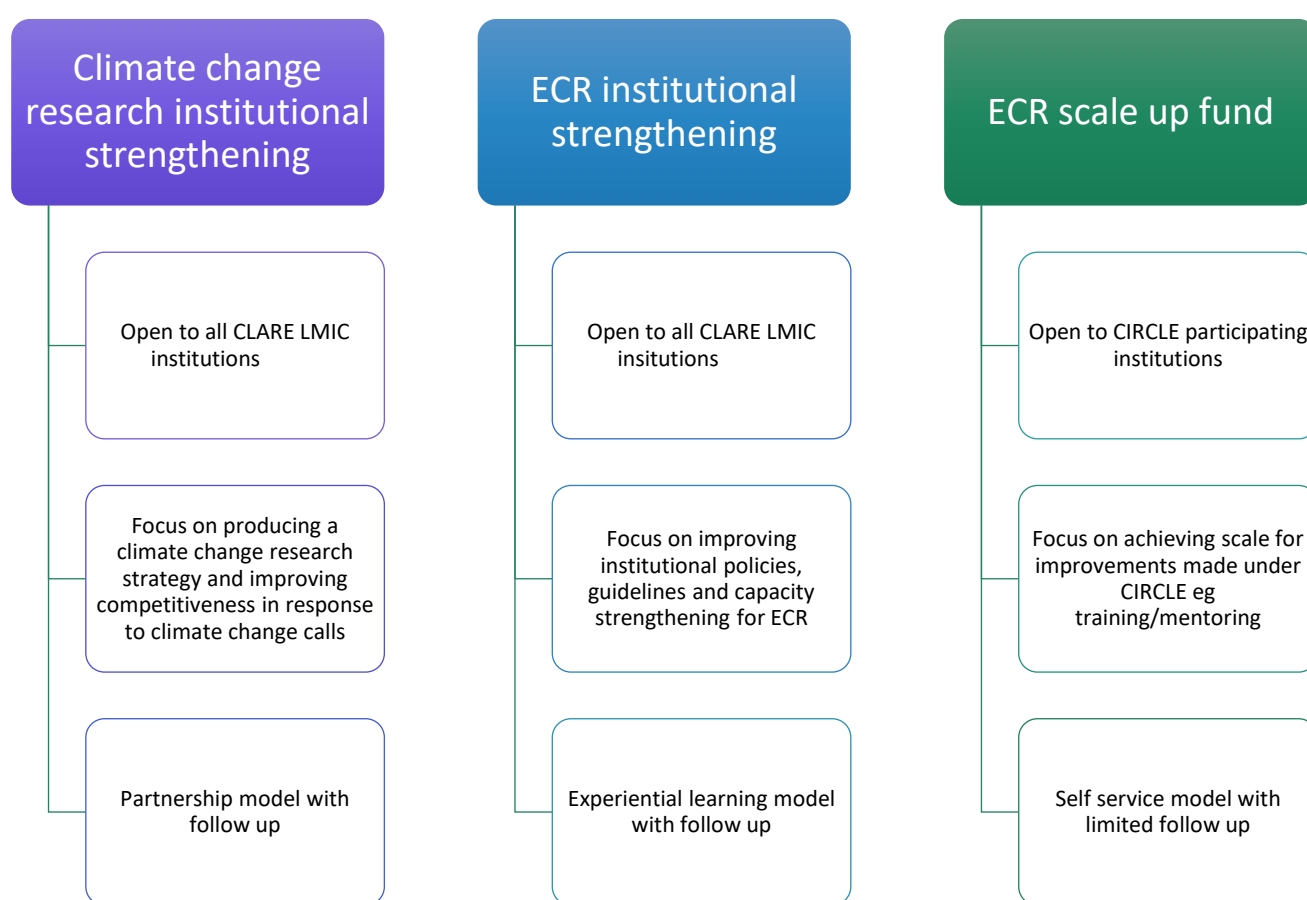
Climate change research institutional strengthening

Open to all CLARE LMIC institutions

Focus on producing a climate change research strategy and improving competitiveness in response to climate change calls

Partnership model with follow up

ECR institutional strengthening

Open to all CLARE LMIC insitutions

Focus on improving institutional policies, guidelines and capacity strengthening for ECR

Experiential learning model with follow up

ECR scale up fund

Open to CIRCLE participating institutions

Focus on achieving scale for improvements made under CIRCLE eg training/mentoring

Self service model with limited follow up